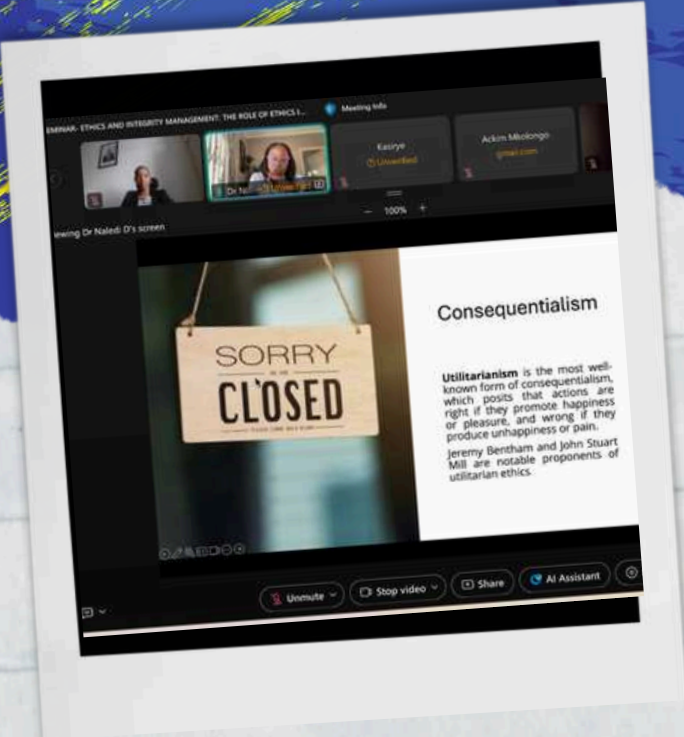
EMINAR- ETHICS AND INTEGRITY MANAGEMENT: THE ROLE OF ETHICS I...

Meeting Info

Kasirye
Unverified

Ackim Mkolongo
gmail.com

Dr N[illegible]

– 100% +

iewing Dr Naledi D's screen

SORRY
WE ARE
CLOSED

Consequentialism

Utilitarianism is the most well-known form of consequentialism, which posits that actions are right if they promote happiness or pleasure, and wrong if they produce unhappiness or pain.

Jeremy Bentham and John Stuart Mill are notable proponents of utilitarian ethics.

Unmute

Stop video

Share

AI Assistant